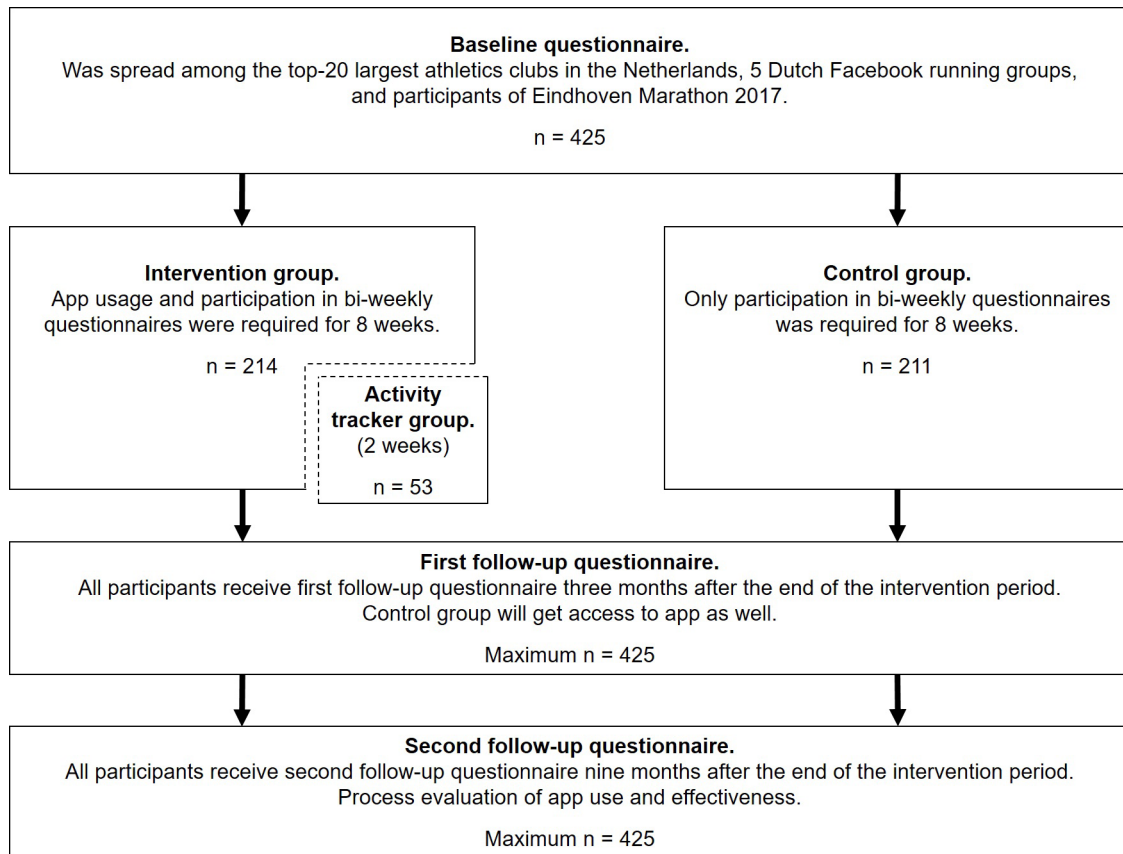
**Baseline questionnaire.**
Was spread among the top-20 largest athletics clubs in the Netherlands, 5 Dutch Facebook running groups, and participants of Eindhoven Marathon 2017.

n = 425

**Intervention group.**
App usage and participation in bi-weekly questionnaires were required for 8 weeks.

n = 214

**Activity tracker group.**
(2 weeks)

n = 53

**Control group.**
Only participation in bi-weekly questionnaires was required for 8 weeks.

n = 211

**First follow-up questionnaire.**
All participants receive first follow-up questionnaire three months after the end of the intervention period.
Control group will get access to app as well.

Maximum n = 425

**Second follow-up questionnaire.**
All participants receive second follow-up questionnaire nine months after the end of the intervention period.
Process evaluation of app use and effectiveness.

Maximum n = 425